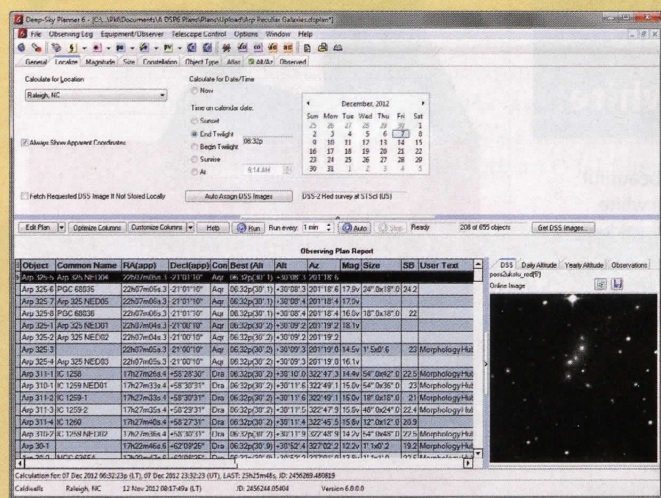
Deep-Sky Planner 6 - [C:\...\My Documents\A DSP6 Plans\Plans\Upload\Arp Peculiar Galaxies.dsplan*]

File Observing Log Equipment/Observer Telescope Control Options Window Help

General Location Magnitude Size Constellation Object Type Atlas All/Az Observed

Calculate for Location

Raleigh, NC

Always Show Apparent Coordinates

Calculate for Date/Time

Now

Time on calendar date:

Sunset

End Twilight 06:32p

Begin Twilight

Sunrise

At 8:14 AM

December, 2012

| Sun | Mon | Tue | Wed | Thu | Fri | Sat |
|---|---|---|---|---|---|---|
| 25 | 26 | 27 | 28 | 29 | 30 | 1 |
| 2 | 3 | 4 | 5 | 6 | 7 | 8 |
| 9 | 10 | 11 | 12 | 13 | 14 | 15 |
| 16 | 17 | 18 | 19 | 20 | 21 | 22 |
| 23 | 24 | 25 | 26 | 27 | 28 | 29 |
| 30 | 31 | 1 | 2 | 3 | 4 | 5 |

Fetch Requested DSS Image If Not Stored Locally

Auto Assign DSS Images

DSS-2 Red survey at STScI (US)

Edit Plan Optimize Columns Customize Columns Help Run Run every 1 min Auto Stop Ready 208 of 855 objects Get DSS Images...

Observing Plan Report

| Object | Common Name | RA(app) | Decl(app) | Con | Best (Alt | Alt | Az | Mag | Size | SB | User Text |
|---|---|---|---|---|---|---|---|---|---|---|---|
| Arp 325-1 | Arp 325 NED04 | 22h07m06s.1 | -21°01'10" | Aqr | 06:32p(30°.1) | +30°08'.3 | 201°18'.6 | | | | |
| Arp 325-6 | PGC 68035 | 22h07m06s.3 | -21°01'17" | Aqr | 06:32p(30°.1) | +30°08'.3 | 201°18'.6 | 17.9v | 24"x18" | 24.2 | |
| Arp 325-7 | Arp 325 NED05 | 22h07m06s.8 | -21°01'11" | Aqr | 06:32p(30°.1) | +30°08'.4 | 201°18'.6 | 17.9v | | | |
| Arp 325 | PGC 68036 | 22h07m06s.8 | -21°01'11" | Aqr | 06:32p(30°.1) | +30°08'.4 | 201°18'.6 | 16.6v | 18"x18" | 22 | |
| Arp 325-1 | Arp 325 NED01 | 22h07m04s.3 | -21°00'10" | Aqr | 06:32p(30°.2) | +30°09'.2 | 201°19'.2 | 18.1v | | | |
| Arp 325-2 | Arp 325 NED02 | 22h07m04s.3 | -21°00'10" | Aqr | 06:32p(30°.2) | +30°09'.2 | 201°19'.2 | | | | |
| Arp 325-3 | | 22h07m06s.8 | -21°00'10" | Aqr | 06:32p(30°.2) | +30°09'.3 | 201°19'.0 | 14.5v | 1'.5x0'.6 | 23 | Morphology Hu |
| Arp 325-4 | Arp 325 NED03 | 22h07m06s.8 | -21°00'10" | Aqr | 06:32p(30°.2) | +30°09'.3 | 201°19'.0 | 16.1v | | | |
| Arp 311-1 | IC 1258 | 17h27m26s.3 | +58°28'30" | Dra | 06:32p(30°.1) | +30°10'.0 | 322°47'.3 | 14.4v | 54"x42" | 22.5 | Morphology Hu |
| Arp 311-1 | IC 1259 NED01 | 17h27m33s.4 | +58°30'31" | Dra | 06:32p(30°.1) | +30°11'.5 | 322°49'.1 | 15.0v | 54"x36" | 23 | Morphology Hu |
| Arp 311-2 | IC 1259-1 | 17h27m33s.4 | +58°30'31" | Dra | 06:32p(30°.1) | +30°11'.5 | 322°49'.1 | 15.0v | 18"x18" | 21 | Morphology Hu |
| Arp 311-3 | IC 1259-2 | 17h27m35s.4 | +58°29'31" | Dra | 06:32p(30°.1) | +30°11'.5 | 322°47'.9 | 15.0v | 48"x24" | 22.4 | Morphology Hu |
| Arp 311 | IC 1260 | 17h27m40s.4 | +58°27'31" | Dra | 06:32p(30°.2) | +30°11'.4 | 322°45'.5 | 15.8v | 12"x12" | 20.9 | |
| Arp 310-7 | IC 1259 NED02 | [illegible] | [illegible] | Dra | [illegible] | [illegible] | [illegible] | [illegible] | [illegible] | 22.5 | Morphology Hu |
| Arp 30-1 | | 17h27m46s.6 | +62°09'26" | Dra | 06:32p(30°.2) | +30°12'.4 | 327°02'.2 | 12.0v | 1'.1x0'.2 | 19.2 | Morphology Hu |
| Arp 28-2 | PGC 63654 | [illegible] | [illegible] | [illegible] | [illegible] | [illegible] | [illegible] | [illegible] | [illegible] | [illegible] | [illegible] |

DSS Daily Altitude Yearly Altitude Observations

poss2ukstu_red(R)

Online Image

Calculation for: 07 Dec 2012 06:32:23p (LT), 07 Dec 2012 23:32:23 (UT), LAST: 23h25m48s, JD: 2456269.480819

Coldwalls Raleigh, NC 12 Nov 2012 08:17:49a (LT) JD: 2456244.05404 Version 6.0.0.0